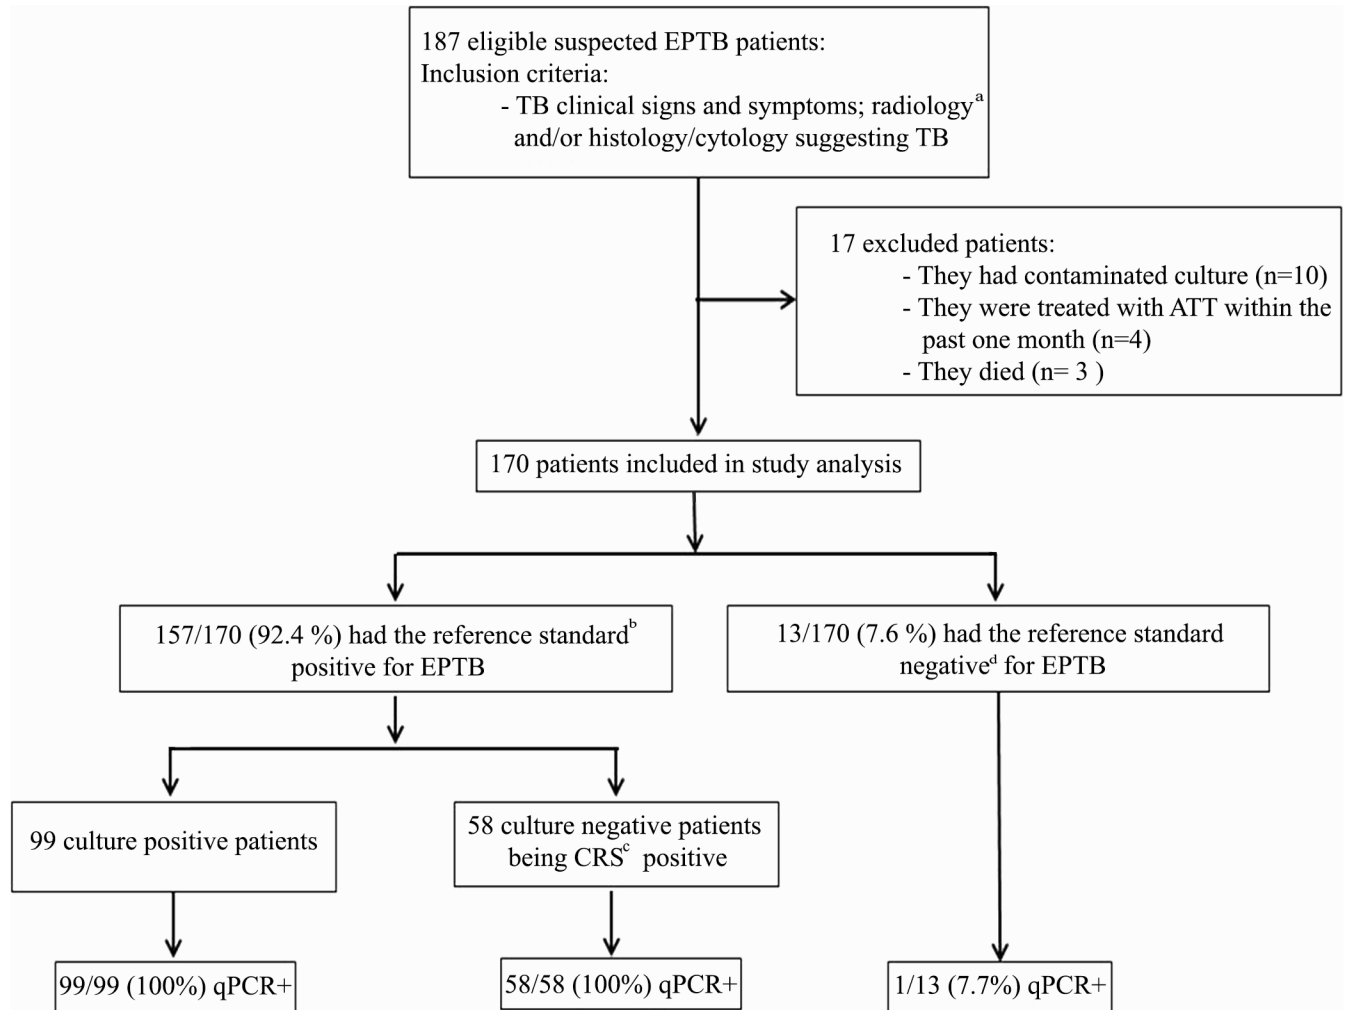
187 eligible suspected EPTB patients:
Inclusion criteria:
- TB clinical signs and symptoms; radiology$^{a}$ and/or histology/cytology suggesting TB

17 excluded patients:
- They had contaminated culture (n=10)
- They were treated with ATT within the past one month (n=4)
- They died (n= 3 )

170 patients included in study analysis

157/170 (92.4 %) had the reference standard$^{b}$ positive for EPTB

13/170 (7.6 %) had the reference standard negative$^{d}$ for EPTB

99 culture positive patients

58 culture negative patients being CRS$^{c}$ positive

99/99 (100%) qPCR+

58/58 (100%) qPCR+

1/13 (7.7%) qPCR+